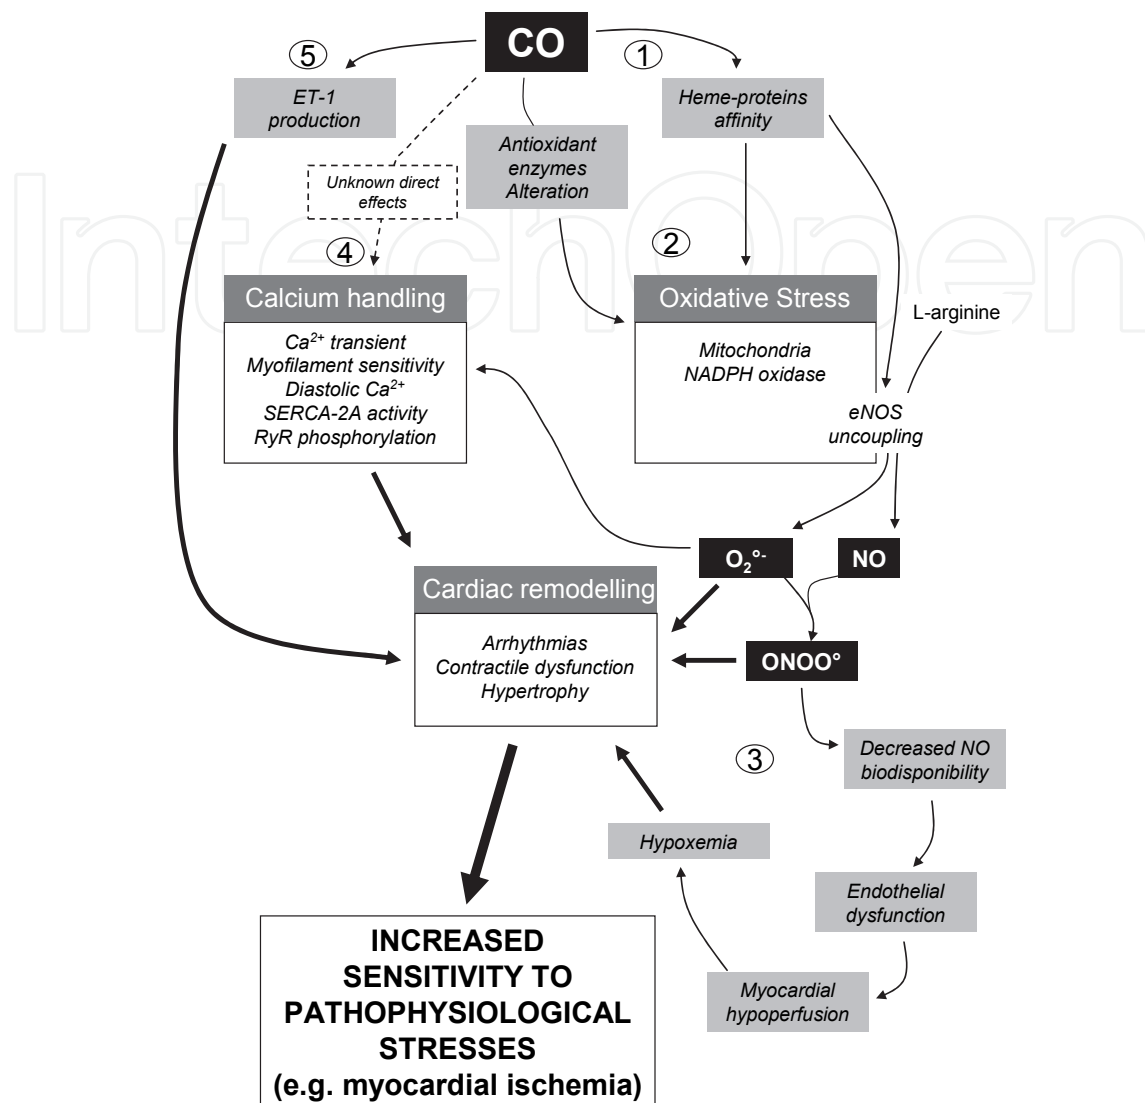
CO

5

ET-1 production

1

Heme-proteins affinity

Antioxidant enzymes Alteration

Unknown direct effects

2

4

Calcium handling

$Ca^{2+}$ transient
Myofilament sensitivity
Diastolic $Ca^{2+}$
SERCA-2A activity
RyR phosphorylation

Oxidative Stress

Mitochondria
NADPH oxidase

L-arginine

eNOS uncoupling

$O_2^{\circ-}$

NO

Cardiac remodelling

Arrhythmias
Contractile dysfunction
Hypertrophy

ONOO°

3

Decreased NO biodisponibility

Hypoxemia

Endothelial dysfunction

Myocardial hypoperfusion

INCREASED SENSITIVITY TO PATHOPHYSIOLOGICAL STRESSES (e.g. myocardial ischemia)